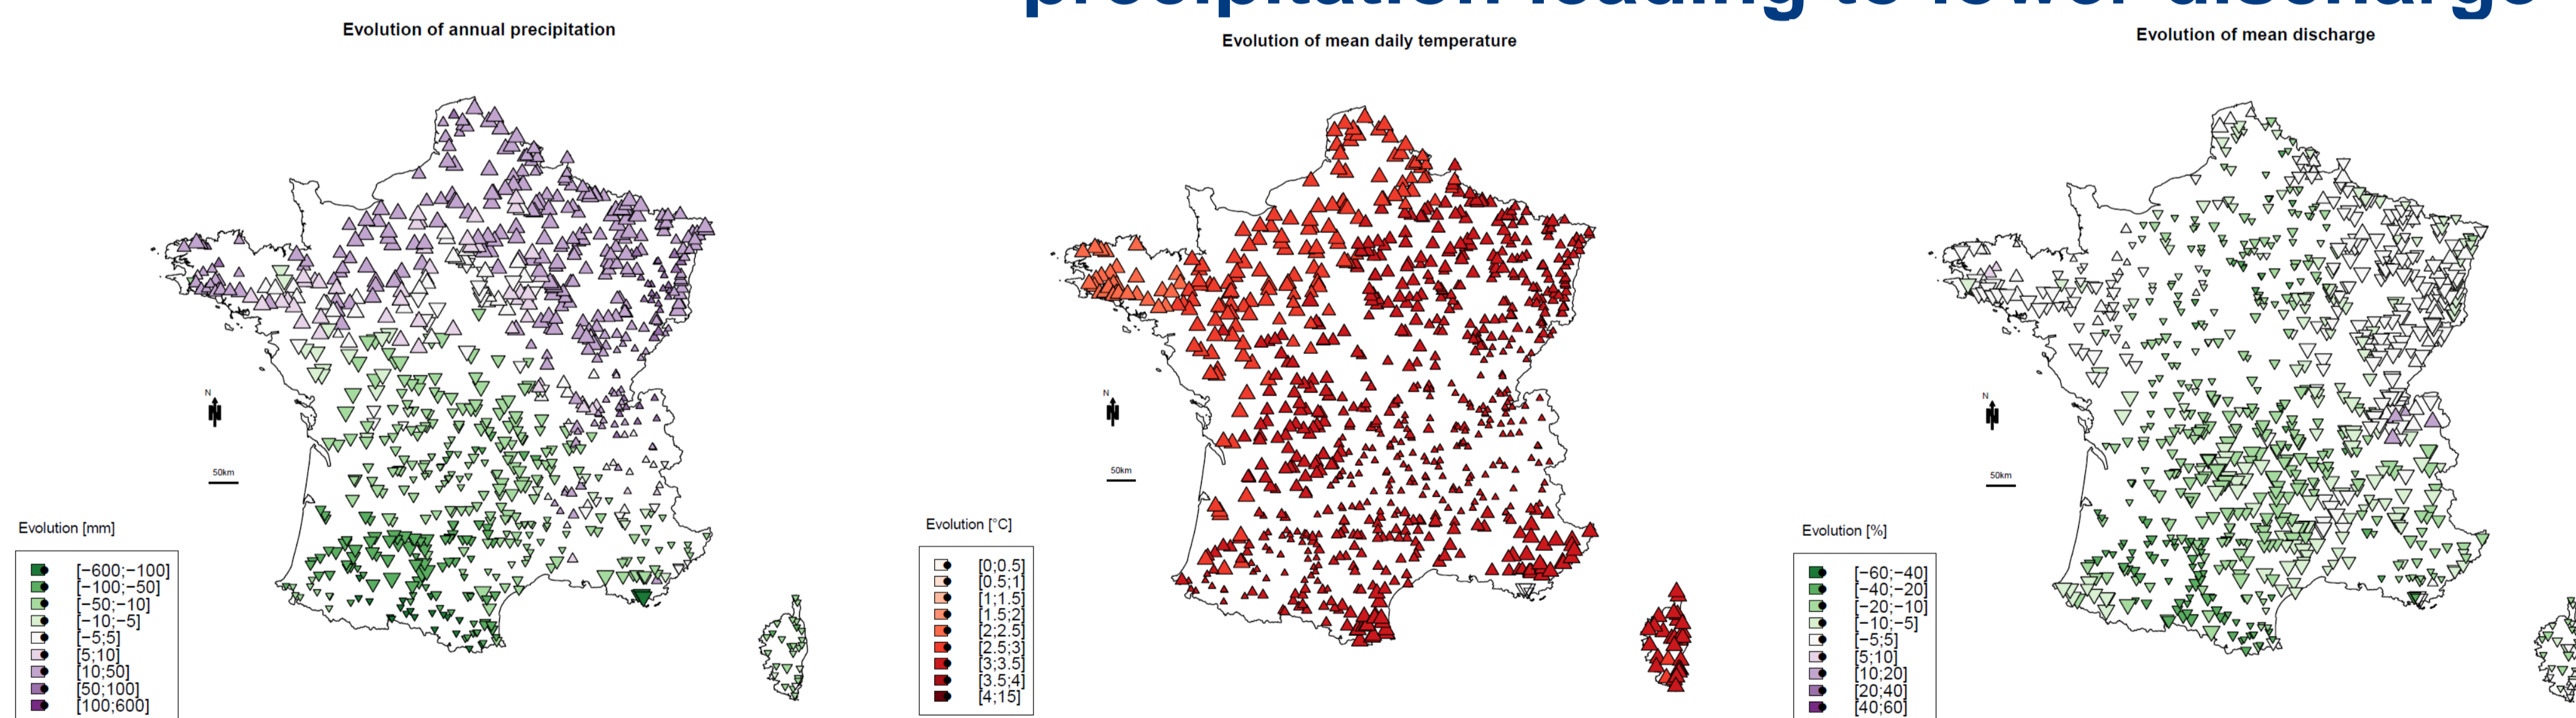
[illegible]

Evolution of annual precipitation

N

50km

Evolution [mm]

[−600;−100]
[−100;−50]
[−50;−10]
[−10;−5]
[−5;5]
[5;10]
[10;50]
[50;100]
[100;600]

Evolution of mean daily temperature

N

50km

Evolution [°C]

[0;0.5]
[0.5;1]
[1;1.5]
[1.5;2]
[2;2.5]
[2.5;3]
[3;3.5]
[3.5;4]
[4;15]

Evolution of mean discharge

N

50km

Evolution [%]

[−60;−40]
[−40;−20]
[−20;−10]
[−10;−5]
[−5;5]
[5;10]
[10;20]
[20;40]
[40;60]